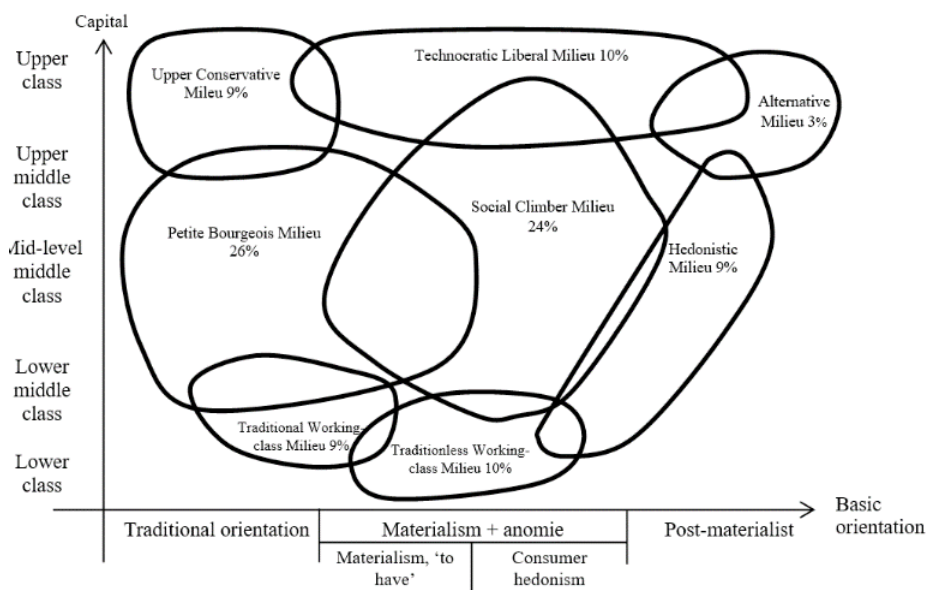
Capital

Upper class

Upper middle class

Mid-level middle class

Lower middle class

Lower class

Upper Conservative Milieu 9%

Technocratic Liberal Milieu 10%

Alternative Milieu 3%

Petite Bourgeois Milieu 26%

Social Climber Milieu 24%

Hedonistic Milieu 9%

Traditional Working-class Milieu 9%

Traditionless Working-class Milieu 10%

Basic orientation

Traditional orientation

Materialism + anomie

Post-materialist

Materialism, 'to have'

Consumer hedonism